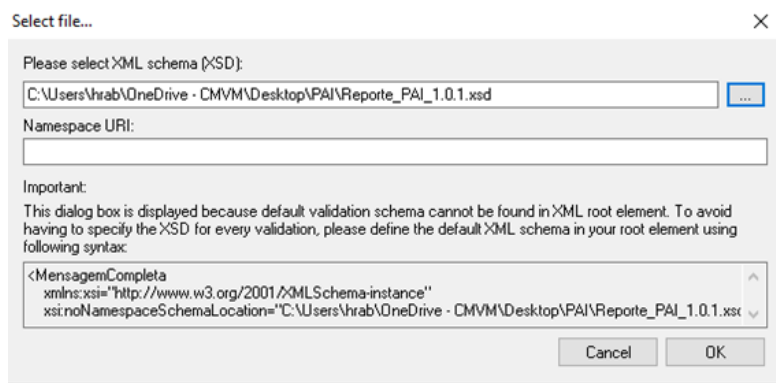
Select file...

×

Please select XML schema (XSD):

C:\Users\hrab\OneDrive - CMVM\Desktop\PAI\Reporte_PAI_1.0.1.xsd

...

Namespace URI:

Important:

This dialog box is displayed because default validation schema cannot be found in XML root element. To avoid having to specify the XSD for every validation, please define the default XML schema in your root element using following syntax:

<MensagemCompleta
xmlns:xsi="http://www.w3.org/2001/XMLSchema-instance"
xsi:noNamespaceSchemaLocation="C:\Users\hrab\OneDrive - CMVM\Desktop\PAI\Reporte_PAI_1.0.1.xs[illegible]

Cancel

OK